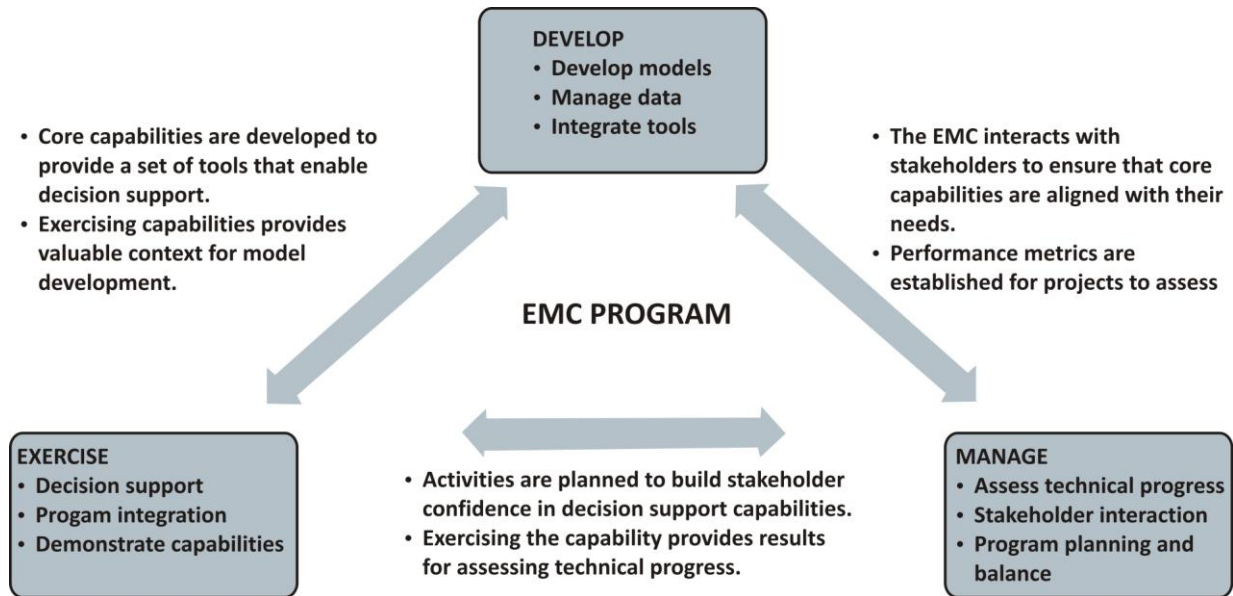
DEVELOP
• Develop models
• Manage data
• Integrate tools

• Core capabilities are developed to provide a set of tools that enable decision support.
• Exercising capabilities provides valuable context for model development.

• The EMC interacts with stakeholders to ensure that core capabilities are aligned with their needs.
• Performance metrics are established for projects to assess

EMC PROGRAM

EXERCISE
• Decision support
• Progam integration
• Demonstrate capabilities

• Activities are planned to build stakeholder confidence in decision support capabilities.
• Exercising the capability provides results for assessing technical progress.

MANAGE
• Assess technical progress
• Stakeholder interaction
• Program planning and balance